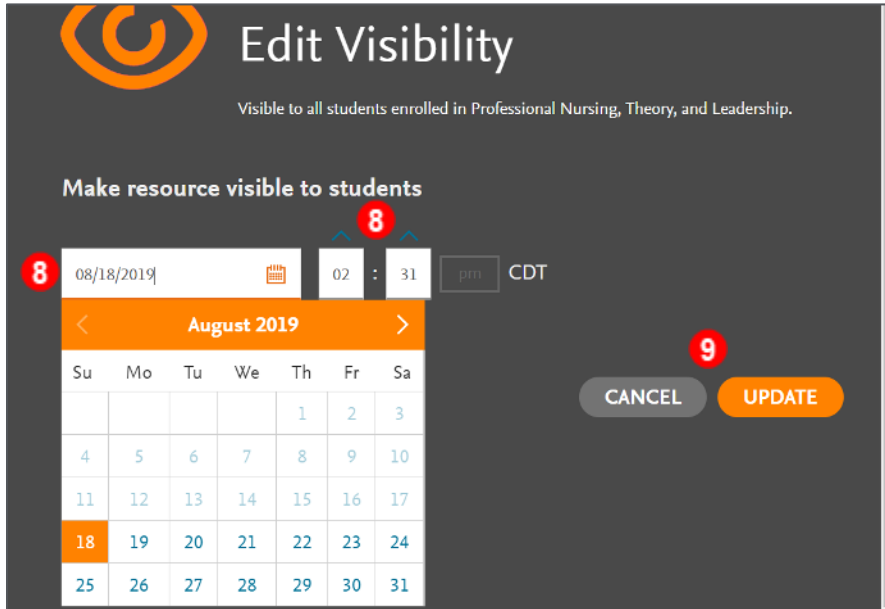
Edit Visibility

Visible to all students enrolled in Professional Nursing, Theory, and Leadership.

Make resource visible to students

8

8 08/18/2019

02 : 31 pm CDT

August 2019

| Su | Mo | Tu | We | Th | Fr | Sa |
|---|---|---|---|---|---|---|
| | | | | 1 | 2 | 3 |
| 4 | 5 | 6 | 7 | 8 | 9 | 10 |
| 11 | 12 | 13 | 14 | 15 | 16 | 17 |
| 18 | 19 | 20 | 21 | 22 | 23 | 24 |
| 25 | 26 | 27 | 28 | 29 | 30 | 31 |

9

CANCEL UPDATE